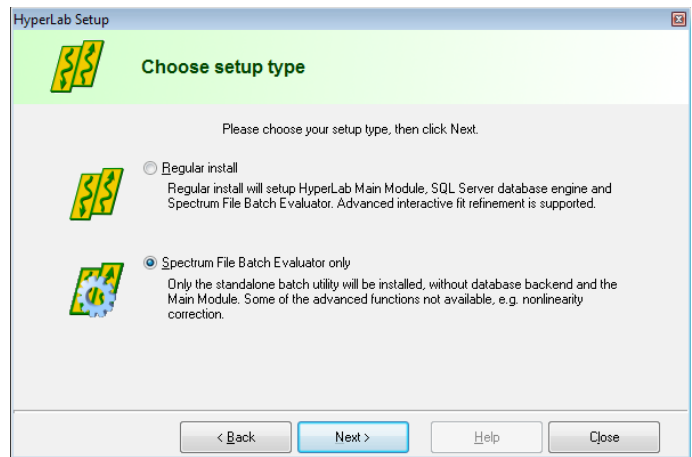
HyperLab Setup

Choose setup type

Please choose your setup type, then click Next.

Regular install

Regular install will setup HyperLab Main Module, SQL Server database engine and Spectrum File Batch Evaluator. Advanced interactive fit refinement is supported.

Spectrum File Batch Evaluator only

Only the standalone batch utility will be installed, without database backend and the Main Module. Some of the advanced functions not available, e.g. nonlinearity correction.

< Back
Next >
Help
Close